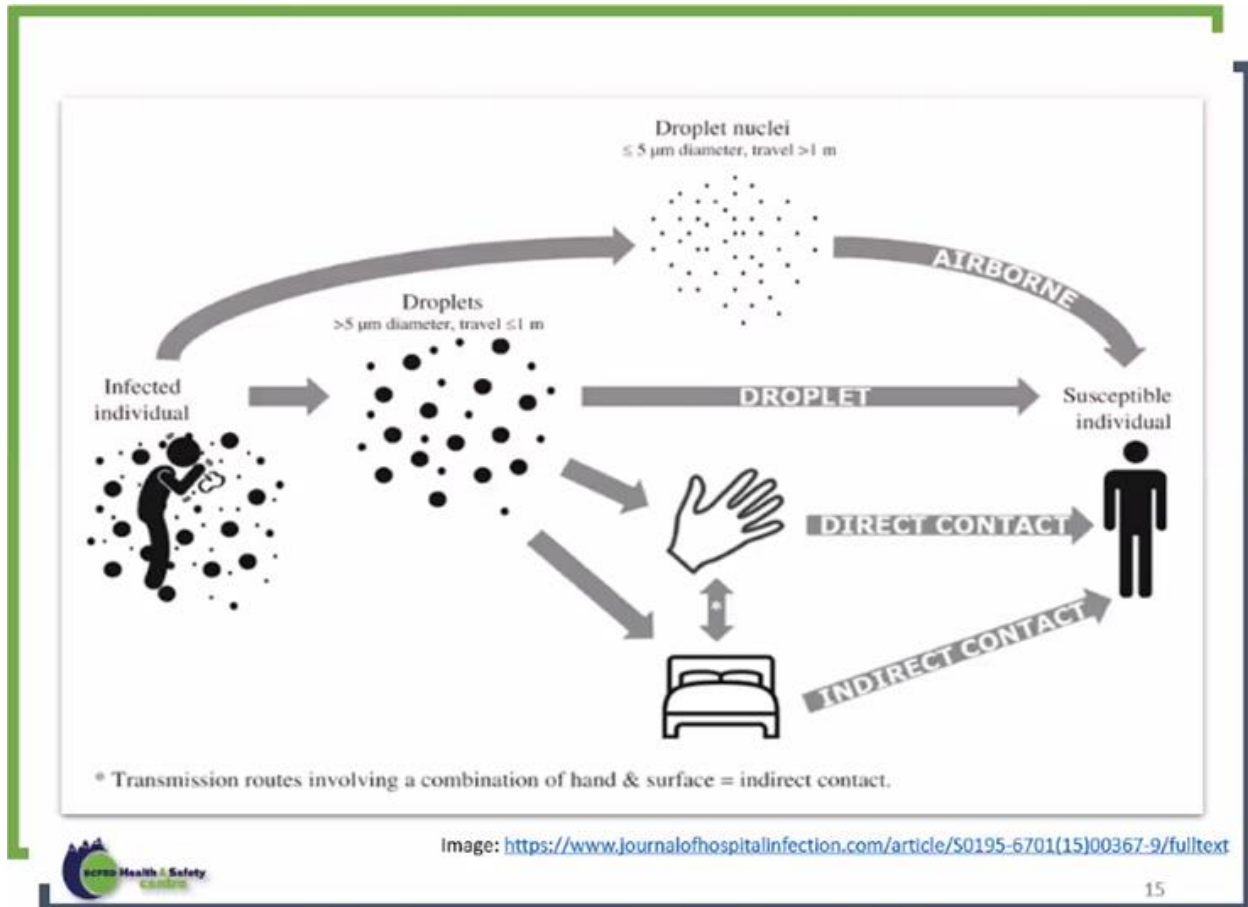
Droplet nuclei
≤ 5 µm diameter, travel >1 m

AIRBORNE

Droplets
>5 µm diameter, travel ≤1 m

Infected individual

DROPLET

Susceptible individual

DIRECT CONTACT

*

INDIRECT CONTACT

* Transmission routes involving a combination of hand & surface = indirect contact.

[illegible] Health & Safety centre

Image: https://www.journalofhospitalinfection.com/article/S0195-6701(15)00367-9/fulltext

15